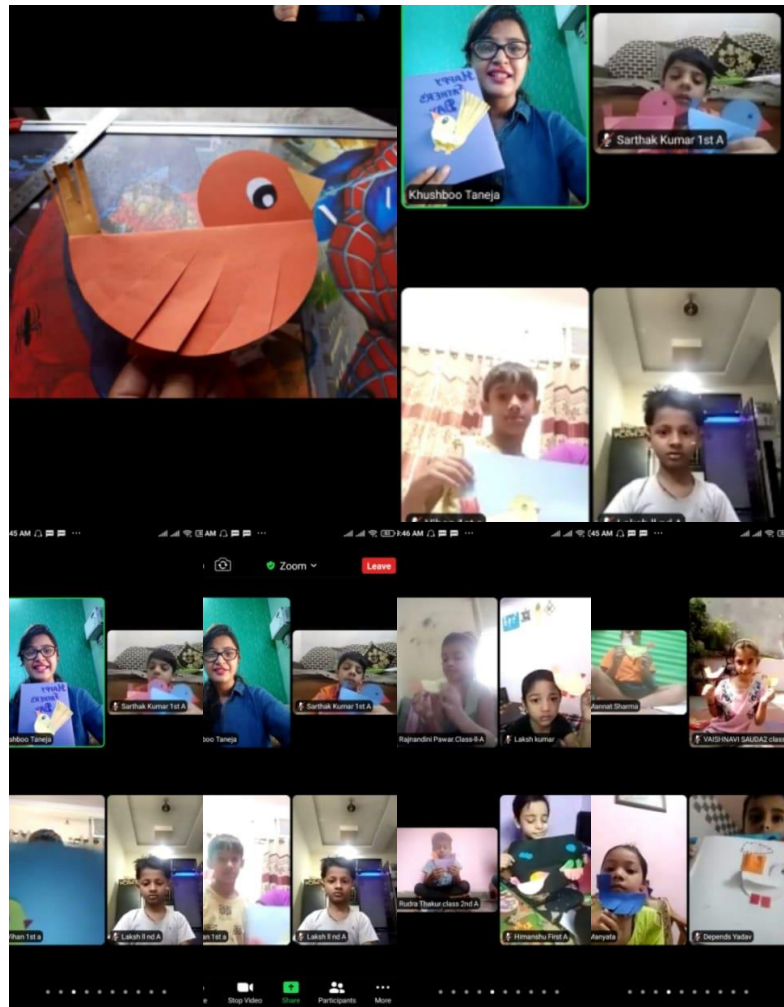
Happy Father's Day

Khushboo Taneja

Sarthak Kumar 1st A

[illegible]

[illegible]

45 AM

9:46 AM

45 AM

Zoom

Leave

Happy Father's Day

Khushboo Taneja

Sarthak Kumar 1st A

boo Taneja

Sarthak Kumar 1st A

Rajnandini Pawar Class-II-A

Laksh kumar

Mannat Sharma

VAISHNAVI SAUDA2 class

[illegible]han 1st a

Laksh II nd A

han 1st a

Laksh II nd A

Rudra Thakur class 2nd A

Himanshu First A

Manyata

Depends Yadav

Stop Video

Share

Participants

More